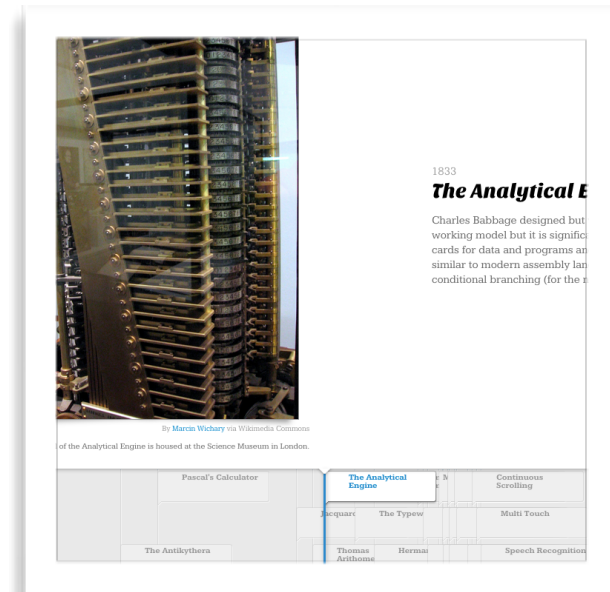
1833

The Analytical E

Charles Babbage designed but working model but it is signific cards for data and programs an similar to modern assembly lan conditional branching (for the r

By Marcin Wichary via Wikimedia Commons

of the Analytical Engine is housed at the Science Museum in London.

Pascal's Calculator

The Analytical Engine

Continuous Scrolling

Jacquard

The Typew

Multi Touch

The Antikythera

Thomas Arithome

Herma

Speech Recognition